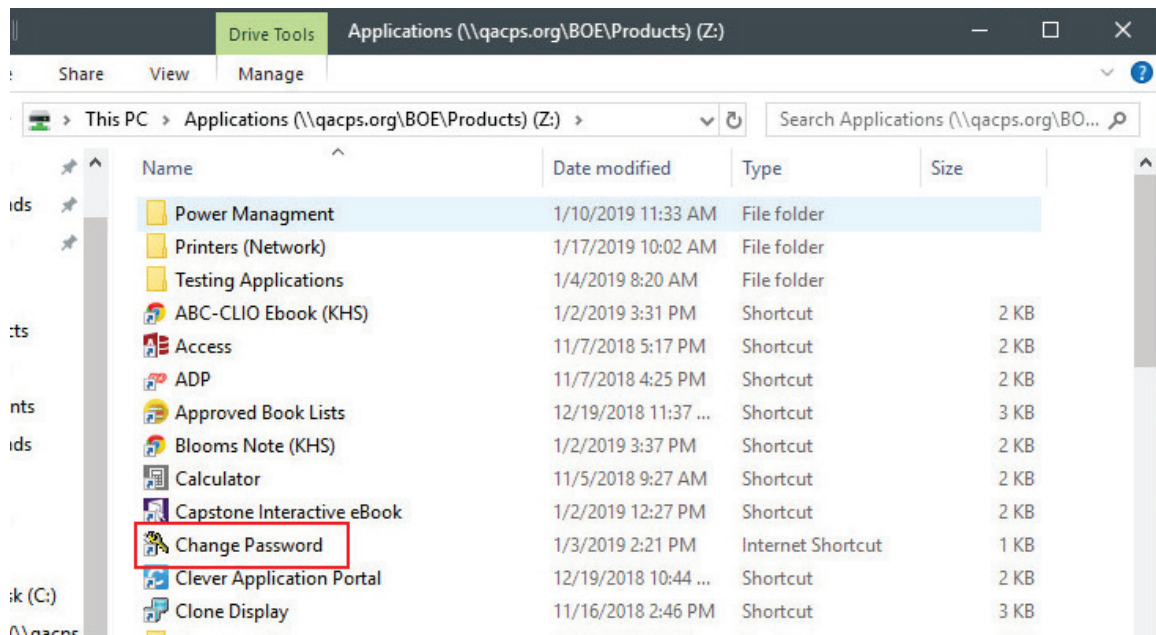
Drive Tools Applications (\\qacps.org\BOE\Products) (Z:)

Share View Manage

This PC > Applications (\\qacps.org\BOE\Products) (Z:) >

Search Applications (\\qacps.org\BO...

ıds
:ts
nts
ıds
sk (C:)
\\qacps

| Name | Date modified | Type | Size |
|---|---|---|---|
| Power Managment | 1/10/2019 11:33 AM | File folder | |
| Printers (Network) | 1/17/2019 10:02 AM | File folder | |
| Testing Applications | 1/4/2019 8:20 AM | File folder | |
| ABC-CLIO Ebook (KHS) | 1/2/2019 3:31 PM | Shortcut | 2 KB |
| Access | 11/7/2018 5:17 PM | Shortcut | 2 KB |
| ADP | 11/7/2018 4:25 PM | Shortcut | 2 KB |
| Approved Book Lists | 12/19/2018 11:37 ... | Shortcut | 3 KB |
| Blooms Note (KHS) | 1/2/2019 3:37 PM | Shortcut | 2 KB |
| Calculator | 11/5/2018 9:27 AM | Shortcut | 2 KB |
| Capstone Interactive eBook | 1/2/2019 12:27 PM | Shortcut | 2 KB |
| Change Password | 1/3/2019 2:21 PM | Internet Shortcut | 1 KB |
| Clever Application Portal | 12/19/2018 10:44 ... | Shortcut | 2 KB |
| Clone Display | 11/16/2018 2:46 PM | Shortcut | 3 KB |